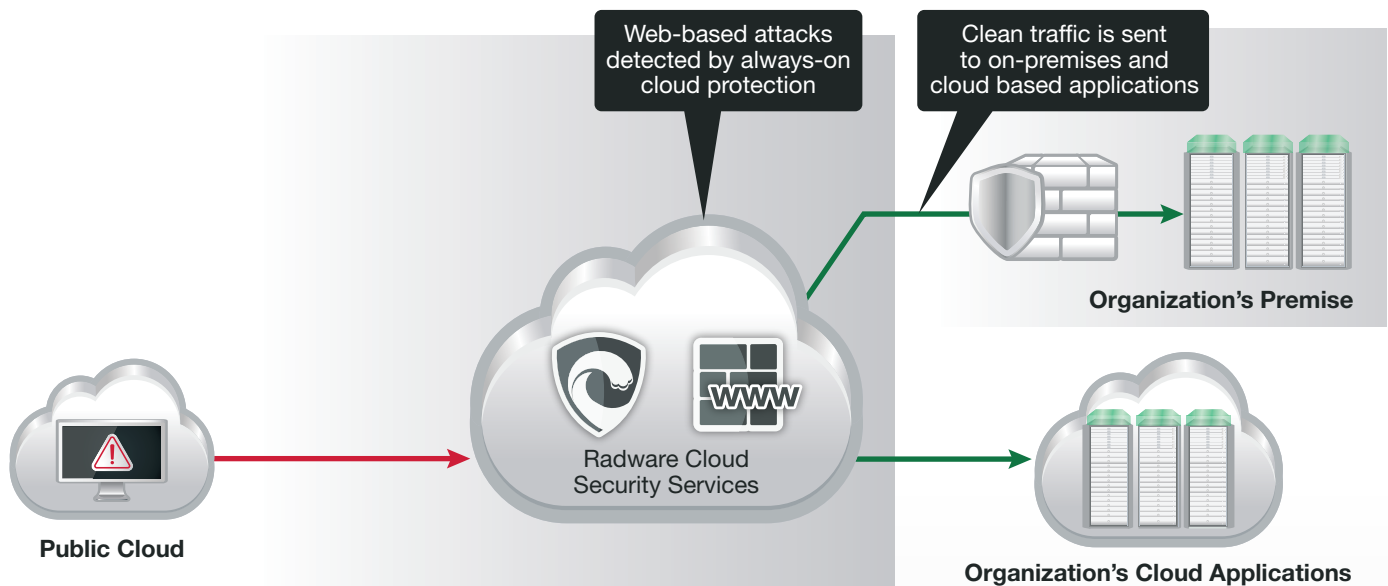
Web-based attacks detected by always-on cloud protection

Clean traffic is sent to on-premises and cloud based applications

Organization’s Premise

WWW

Radware Cloud Security Services

Public Cloud

Organization’s Cloud Applications